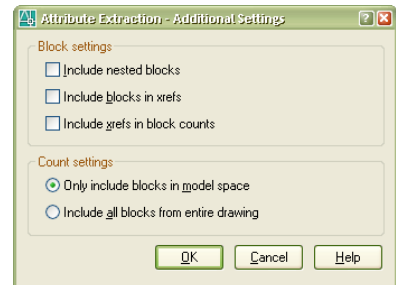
Attribute Extraction - Additional Settings

Block settings

Include nested blocks

Include blocks in xrefs

Include xrefs in block counts

Count settings

Only include blocks in model space

Include all blocks from entire drawing

OK

Cancel

Help